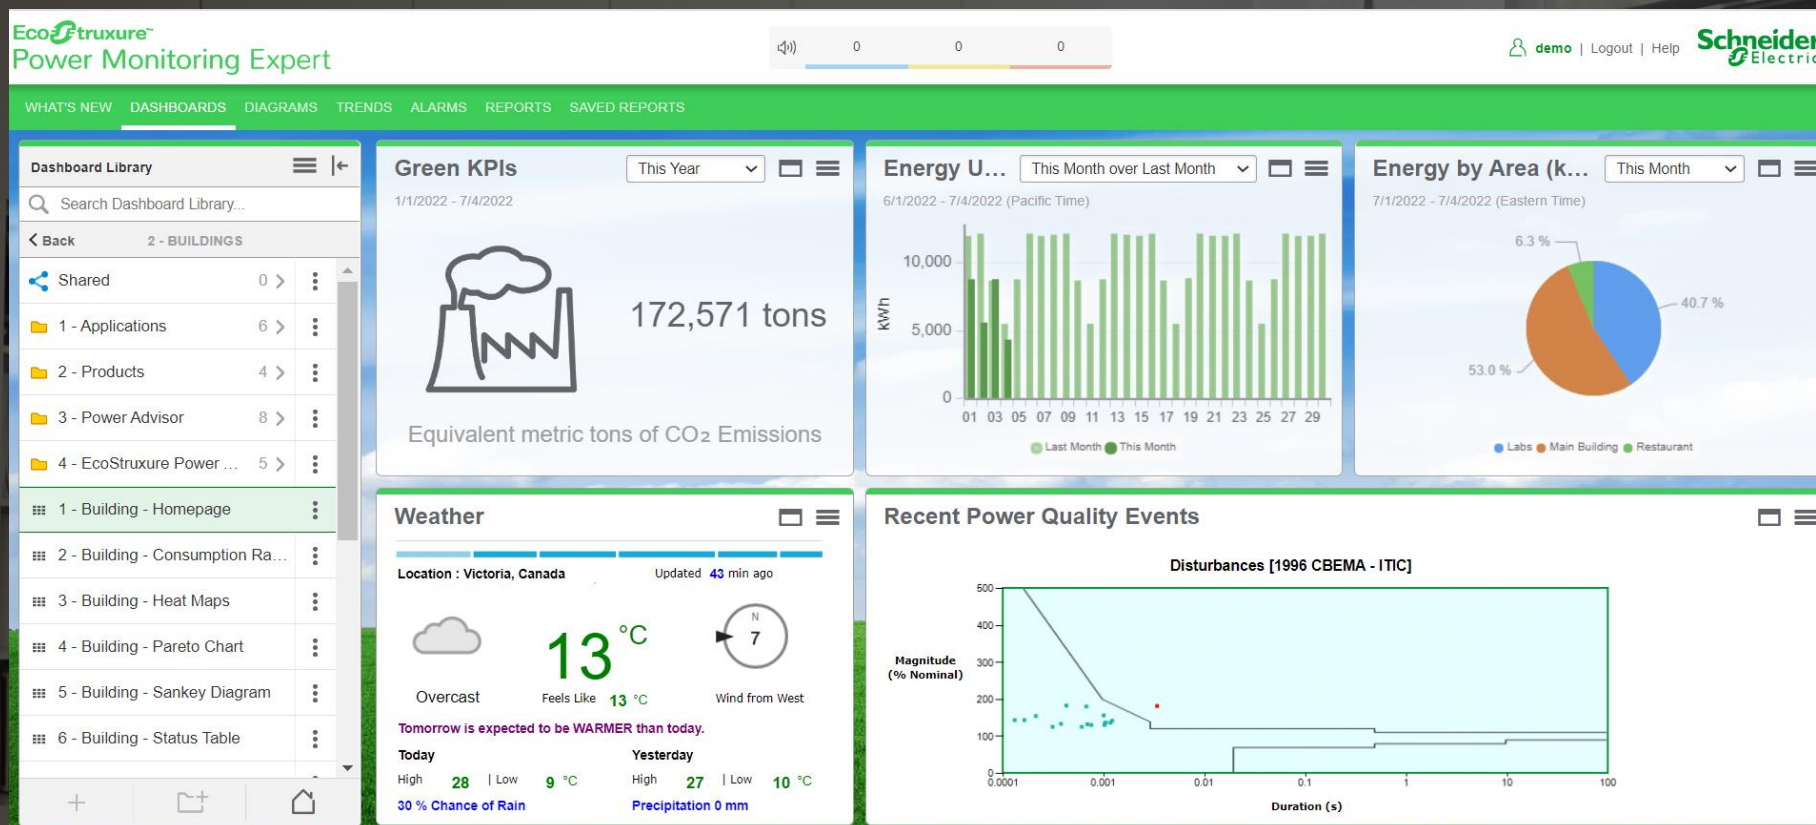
EcoStruxure™
Power Monitoring Expert

0 0 0

demo | Logout | Help

Schneider Electric

WHAT'S NEW DASHBOARDS DIAGRAMS TRENDS ALARMS REPORTS SAVED REPORTS

Dashboard Library

Search Dashboard Library...

Back 2 - BUILDINGS

Shared 0

1 - Applications 6

2 - Products 4

3 - Power Advisor 8

4 - EcoStruxure Power ... 5

1 - Building - Homepage

2 - Building - Consumption Ra...

3 - Building - Heat Maps

4 - Building - Pareto Chart

5 - Building - Sankey Diagram

6 - Building - Status Table

Green KPIs
This Year
1/1/2022 - 7/4/2022

172,571 tons

Equivalent metric tons of $CO_2$ Emissions

Energy U...
This Month over Last Month
6/1/2022 - 7/4/2022 (Pacific Time)

10,000
5,000
0
kWh
01 03 05 07 09 11 13 15 17 19 21 23 25 27 29
Last Month This Month

Energy by Area (k...
This Month
7/1/2022 - 7/4/2022 (Eastern Time)

6.3 %
40.7 %
53.0 %
Labs Main Building Restaurant

Weather

Location : Victoria, Canada
Updated 43 min ago

13 °C
Overcast
Feels Like 13 °C
N
7
Wind from West

Tomorrow is expected to be WARMER than today.

Today
High 28 | Low 9 °C
30 % Chance of Rain

Yesterday
High 27 | Low 10 °C
Precipitation 0 mm

Recent Power Quality Events

Disturbances [1996 CBEMA - ITIC]

Magnitude (% Nominal)
500
400
300
200
100
0
0.0001 0.001 0.01 0.1 1 10 100
Duration (s)